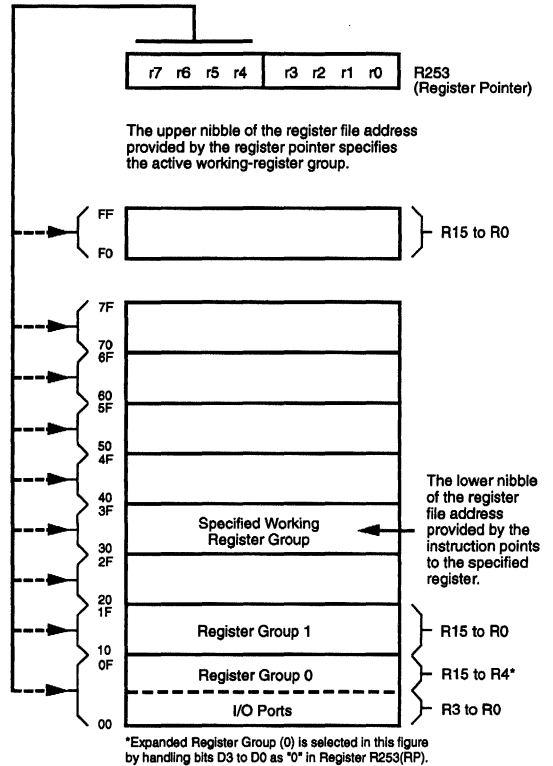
r7 r6 r5 r4 r3 r2 r1 r0

R253
(Register Pointer)

The upper nibble of the register file address provided by the register pointer specifies the active working-register group.

FF

F0

R15 to R0

7F

70
6F

60
5F

50
4F

40
3F

Specified Working Register Group

30
2F

20
1F

Register Group 1

10
0F

Register Group 0

I/O Ports

00

The lower nibble of the register file address provided by the instruction points to the specified register.

R15 to R0

R15 to R4*

R3 to R0

*Expanded Register Group (0) is selected in this figure by handling bits D3 to D0 as "0" in Register R253(RP).